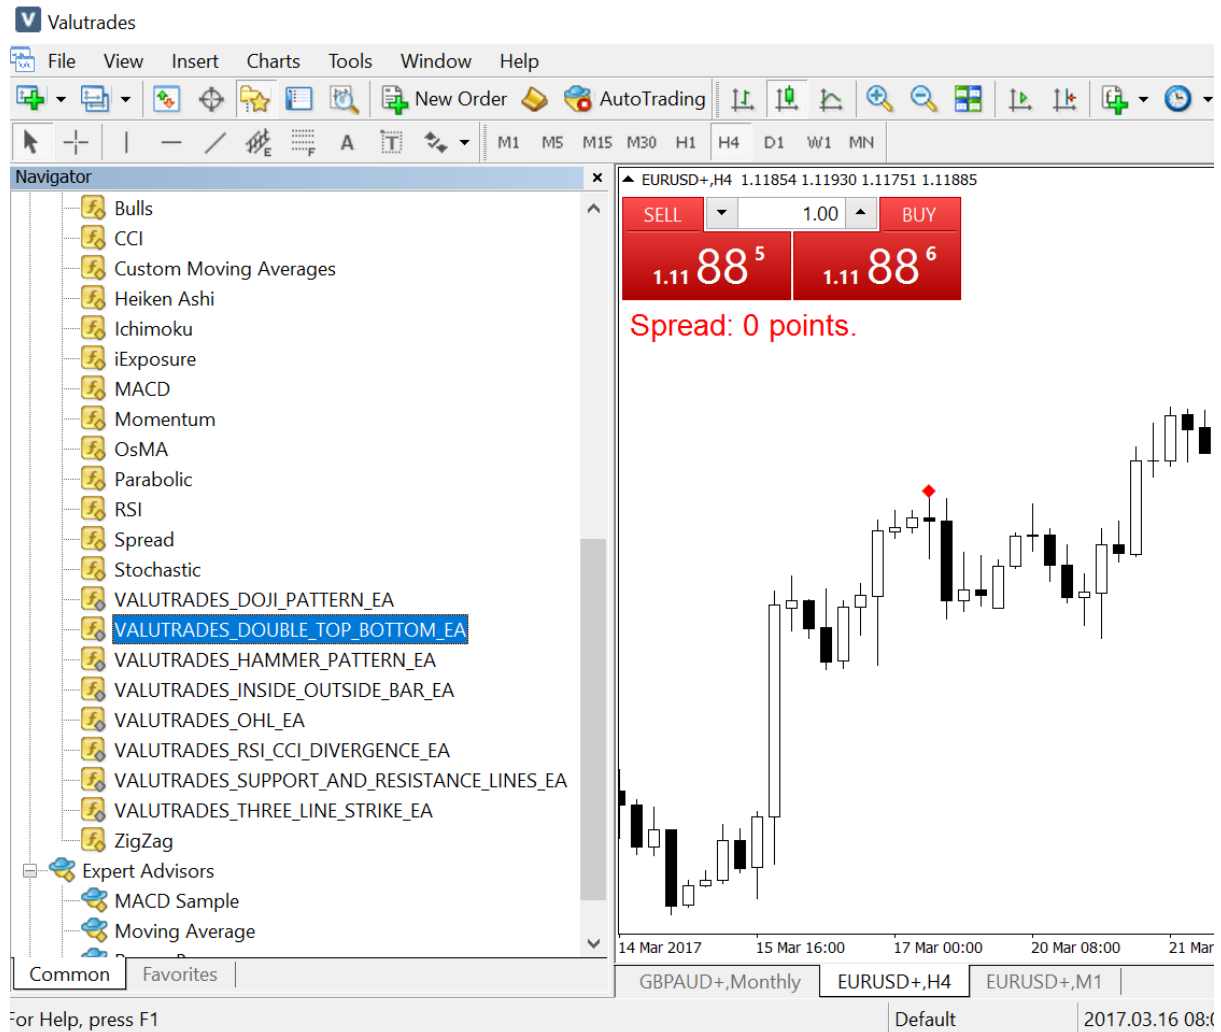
Valutrades

File View Insert Charts Tools Window Help

New Order AutoTrading

M1 M5 M15 M30 H1 H4 D1 W1 MN

Navigator

Bulls
CCI
Custom Moving Averages
Heiken Ashi
Ichimoku
iExposure
MACD
Momentum
OsMA
Parabolic
RSI
Spread
Stochastic
VALUTRADES_DOJI_PATTERN_EA
VALUTRADES_DOUBLE_TOP_BOTTOM_EA
VALUTRADES_HAMMER_PATTERN_EA
VALUTRADES_INSIDE_OUTSIDE_BAR_EA
VALUTRADES_OHL_EA
VALUTRADES_RSI_CCI_DIVERGENCE_EA
VALUTRADES_SUPPORT_AND_RESISTANCE_LINES_EA
VALUTRADES_THREE_LINE_STRIKE_EA
ZigZag
Expert Advisors
MACD Sample
Moving Average

Common Favorites

EURUSD+,H4 1.11854 1.11930 1.11751 1.11885

SELL 1.00 BUY

1.11 88 5 1.11 88 6

Spread: 0 points.

14 Mar 2017 15 Mar 16:00 17 Mar 00:00 20 Mar 08:00 21 Mar

GBPAUD+,Monthly EURUSD+,H4 EURUSD+,M1

For Help, press F1 Default 2017.03.16 08:0